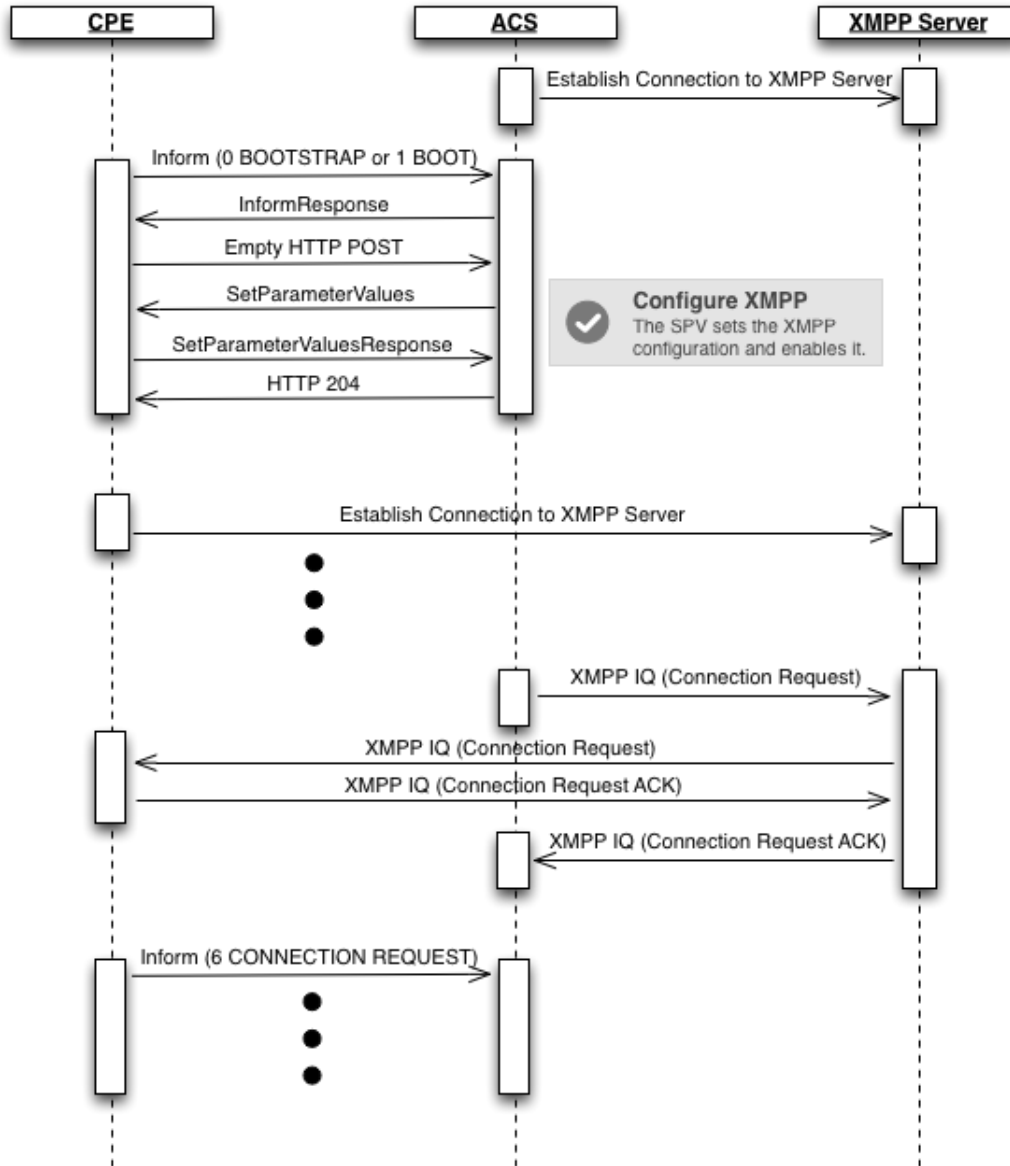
CPE

ACS

XMPP Server

Establish Connection to XMPP Server

Inform (0 BOOTSTRAP or 1 BOOT)

InformResponse

Empty HTTP POST

SetParameterValues

Configure XMPP
The SPV sets the XMPP configuration and enables it.

SetParameterValuesResponse

HTTP 204

Establish Connection to XMPP Server

XMPP IQ (Connection Request)

XMPP IQ (Connection Request)

XMPP IQ (Connection Request ACK)

XMPP IQ (Connection Request ACK)

Inform (6 CONNECTION REQUEST)